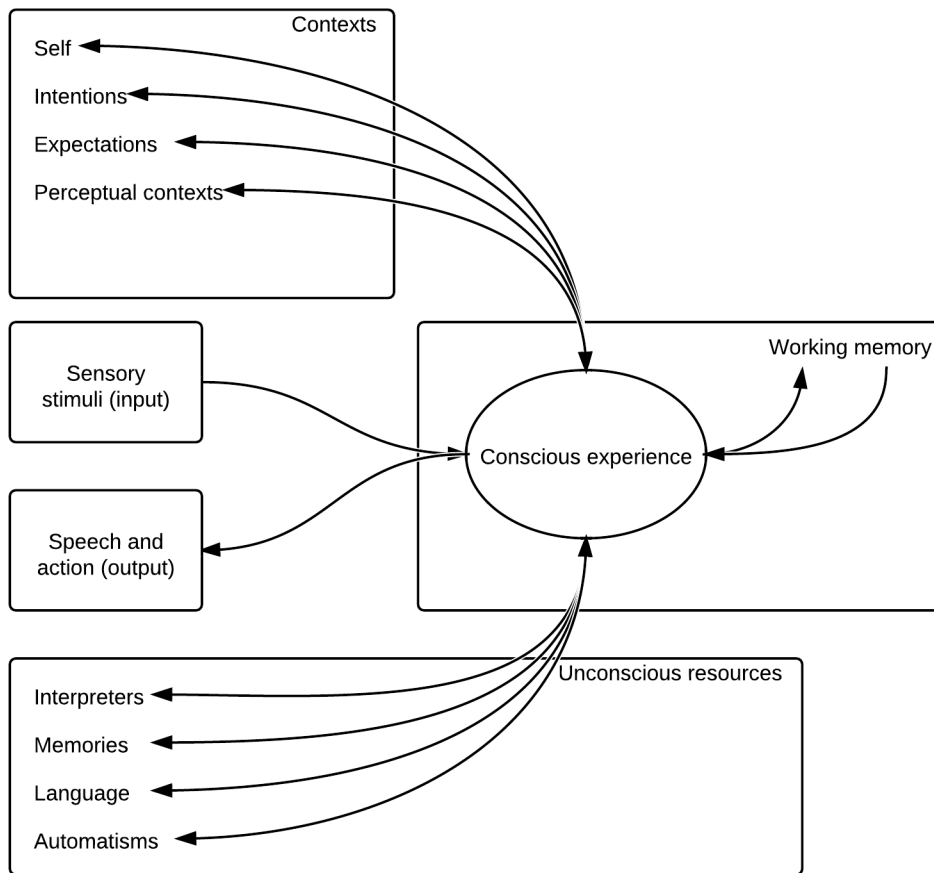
Contexts

Self

Intentions

Expectations

Perceptual contexts

Sensory stimuli (input)

Speech and action (output)

Working memory

Conscious experience

Unconscious resources

Interpreters

Memories

Language

Automatisms